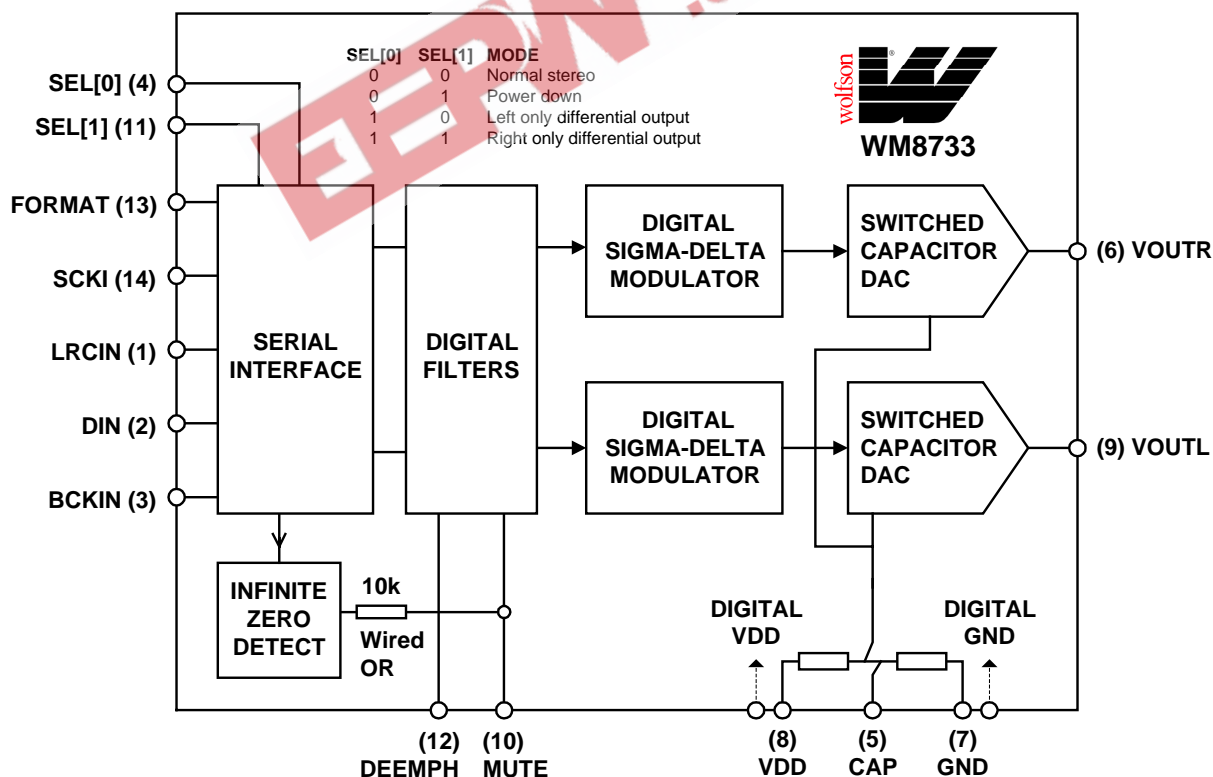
| SEL[0] | SEL[1] | MODE |
|---|---|---|
| 0 | 0 | Normal stereo |
| 0 | 1 | Power down |
| 1 | 0 | Left only differential output |
| 1 | 1 | Right only differential output |

wolfson
WM8733

SEL[0] (4)
SEL[1] (11)
FORMAT (13)
SCKI (14)
LRCIN (1)
DIN (2)
BCKIN (3)

SERIAL INTERFACE

DIGITAL FILTERS

DIGITAL SIGMA-DELTA MODULATOR

SWITCHED CAPACITOR DAC

(6) VOUTR

DIGITAL SIGMA-DELTA MODULATOR

SWITCHED CAPACITOR DAC

(9) VOUTL

INFINITE ZERO DETECT

10k
Wired OR

DIGITAL VDD

DIGITAL GND

(12) DEEMPH
(10) MUTE
(8) VDD
(5) CAP
(7) GND